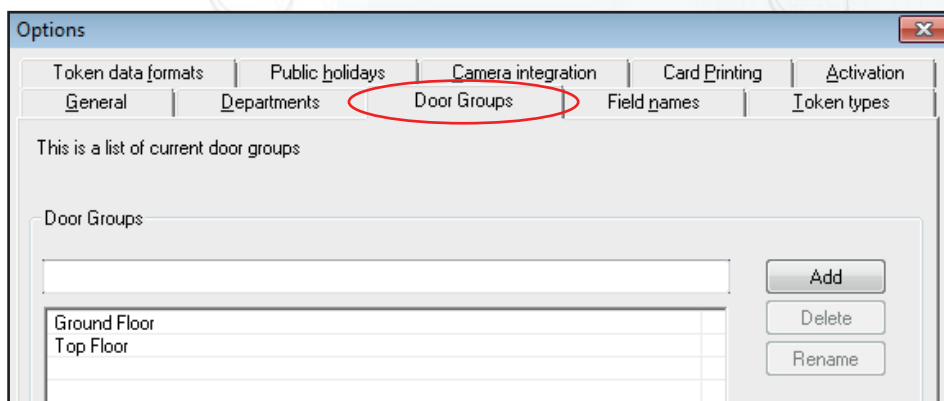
Options

Token data formats | Public holidays | Camera integration | Card Printing | Activation
General | Departments | Door Groups | Field names | Token types

This is a list of current door groups

Door Groups

Add
Delete
Rename

Ground Floor
Top Floor